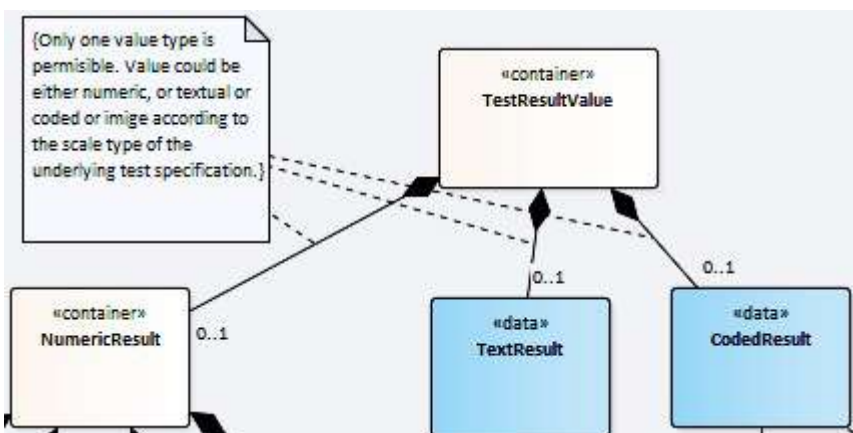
{Only one value type is permisible. Value could be either numeric, or textual or coded or imige according to the scale type of the underlying test specification.}

«container»
TestResultValue

«container»
NumericResult

0..1

0..1

«data»
TextResult

0..1

«data»
CodedResult